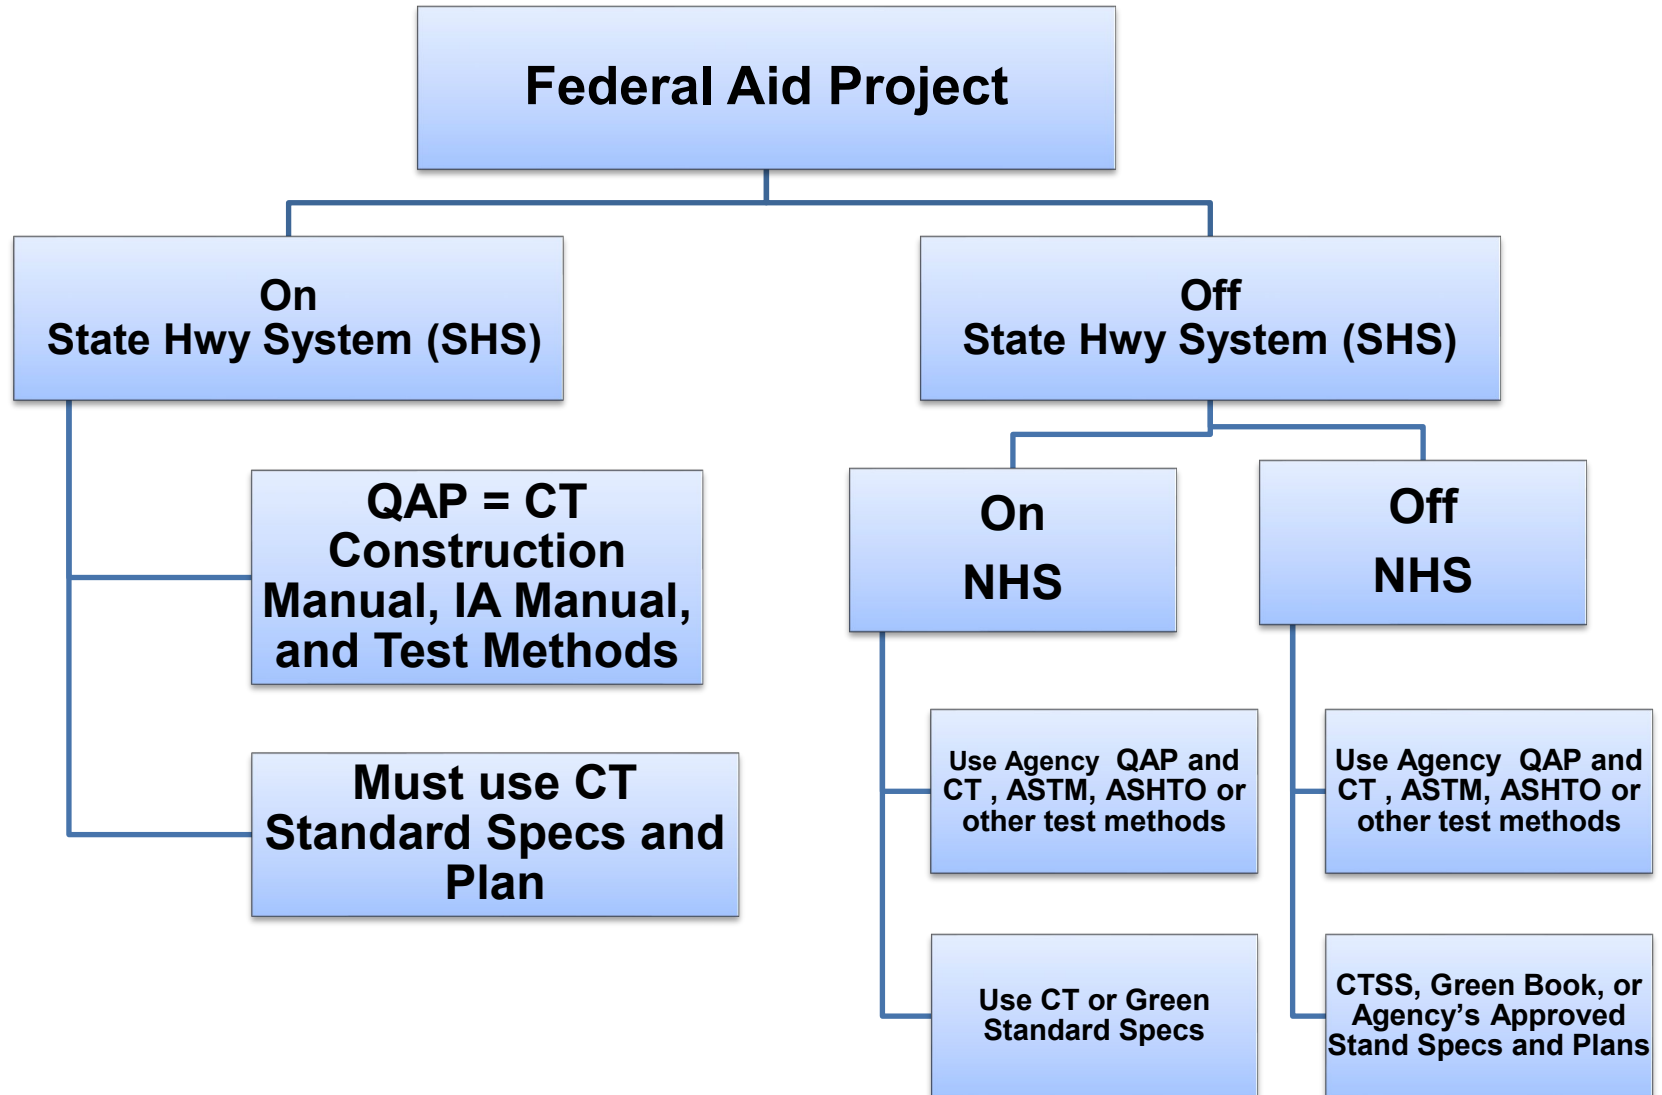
Federal Aid Project

On
State Hwy System (SHS)

QAP = CT Construction Manual, IA Manual, and Test Methods

Must use CT Standard Specs and Plan

Off
State Hwy System (SHS)

On
NHS

Use Agency QAP and CT , ASTM, ASHTO or other test methods

Use CT or Green Standard Specs

Off
NHS

Use Agency QAP and CT , ASTM, ASHTO or other test methods

CTSS, Green Book, or Agency's Approved Stand Specs and Plans